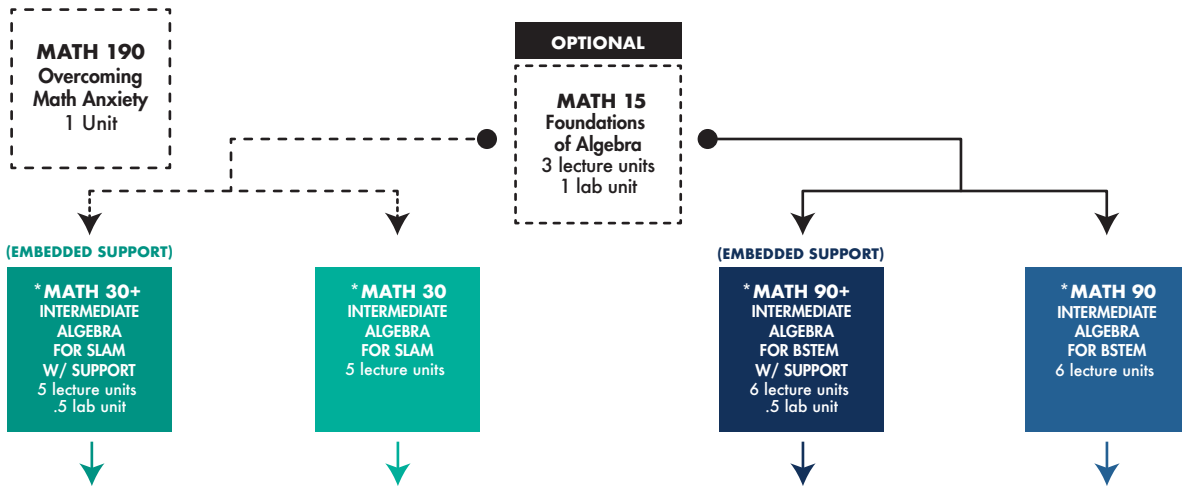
MATH 190
Overcoming Math Anxiety
1 Unit

OPTIONAL

MATH 15
Foundations of Algebra
3 lecture units
1 lab unit

(EMBEDDED SUPPORT)

*MATH 30+
INTERMEDIATE ALGEBRA FOR SLAM W/ SUPPORT
5 lecture units
.5 lab unit

*MATH 30
INTERMEDIATE ALGEBRA FOR SLAM
5 lecture units

(EMBEDDED SUPPORT)

*MATH 90+
INTERMEDIATE ALGEBRA FOR BSTEM W/ SUPPORT
6 lecture units
.5 lab unit

*MATH 90
INTERMEDIATE ALGEBRA FOR BSTEM
6 lecture units